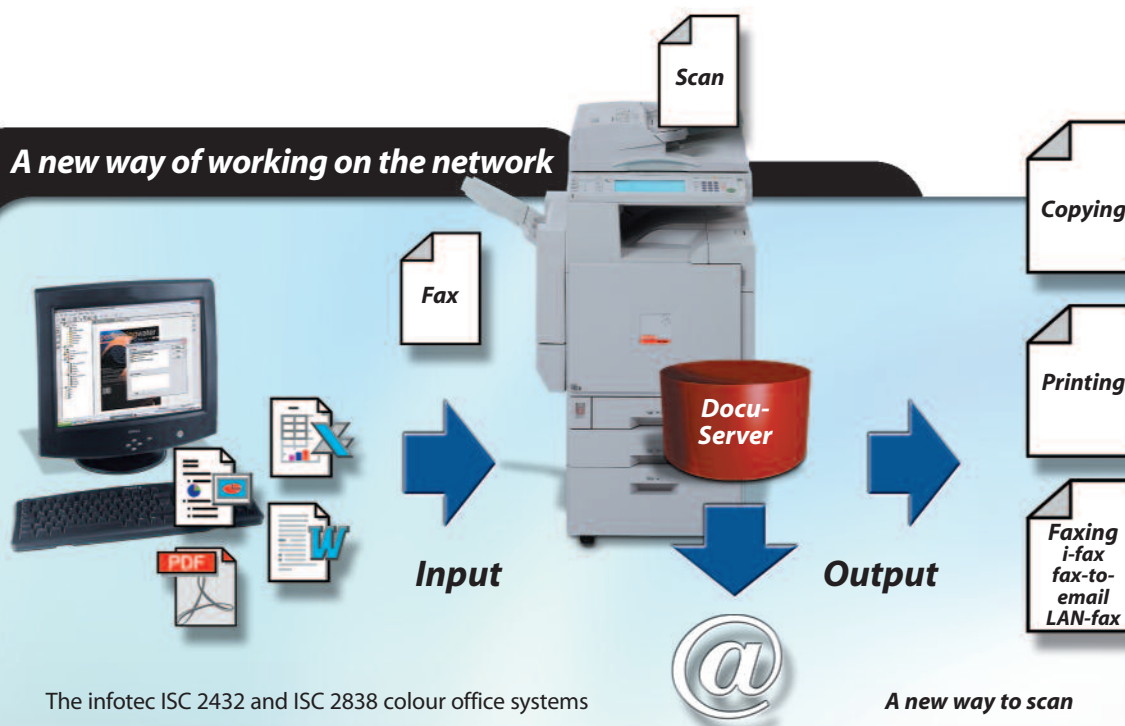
Scan

A new way of working on the network

Copying

Fax

Printing

PDF

Docu-Server

Faxing
i-fax
fax-to-email
LAN-fax

Input

Output

@

The infotec ISC 2432 and ISC 2838 colour office systems

A new way to scan